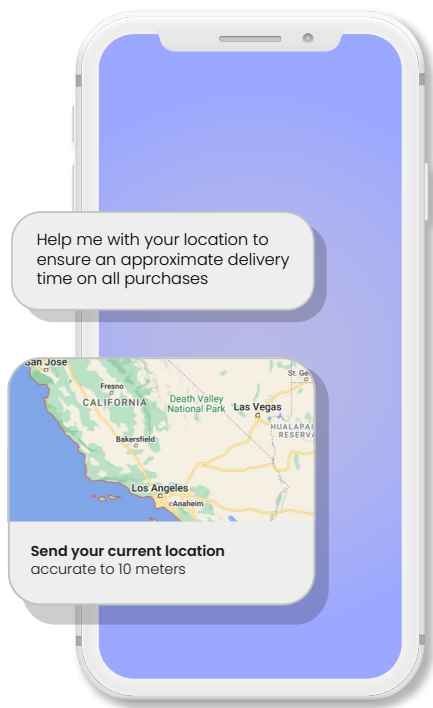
Help me with your location to ensure an approximate delivery time on all purchases

San Jose
Fresno
CALIFORNIA
Death Valley National Park
Las Vegas
St. Ge
HUALAPA
RESERVA
Bakersfield
Los Angeles
Anaheim

**Send your current location**
accurate to 10 meters